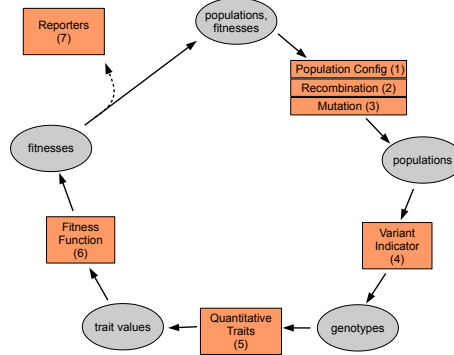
Reporters
(7)

populations,
fitnesses

Population Config (1)
Recombination (2)
Mutation (3)

populations

Variant
Indicator
(4)

genotypes

Quantitative
Traits
(5)

trait values

Fitness
Function
(6)

fitnesses